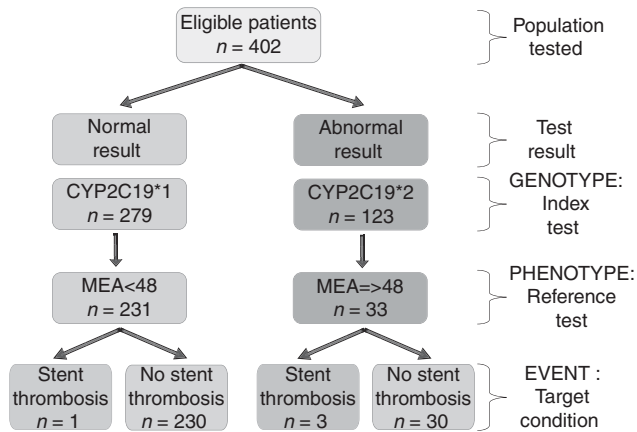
Eligible patients
$n$ = 402

Population tested

Normal result

Abnormal result

Test result

CYP2C19*1
$n$ = 279

CYP2C19*2
$n$ = 123

GENOTYPE: Index test

MEA<48
$n$ = 231

MEA=>48
$n$ = 33

PHENOTYPE: Reference test

Stent thrombosis
$n$ = 1

No stent thrombosis
$n$ = 230

Stent thrombosis
$n$ = 3

No stent thrombosis
$n$ = 30

EVENT : Target condition